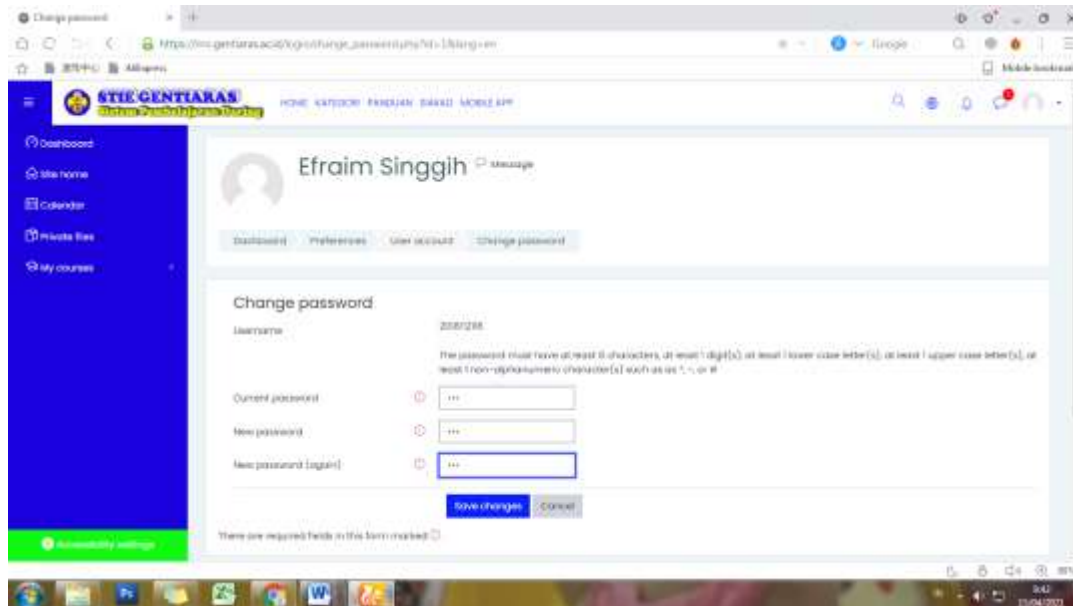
Change password

https://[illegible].gentiaras.ac.id/login/change_password.php?id=1&lang=en

Google

Mobile bookmarks

STIE GENTIARAS

HOME KATEGORI PANDUAN DAMAS MOBILE APP

Dashboard

Site home

Calendar

Private files

My courses

Accessibility settings

Efraim Singgih Message

Dashboard Preferences User account Change password

Change password

Username 2081238

The password must have at least 8 characters, at least 1 digit(s), at least 1 lower case letter(s), at least 1 upper case letter(s), at least 1 non-alphanumeric character(s) such as as *, -, or #

Current password ···

New password ···

New password (again) ···

Save changes Cancel

There are required fields in this form marked

9:42
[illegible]